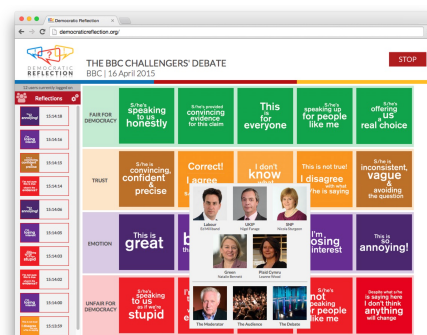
Democratic Reflection

democraticreflection.org/

DEMOCRATIC REFLECTION

THE BBC CHALLENGERS' DEBATE
BBC | 16 April 2015

STOP

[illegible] users currently logged on

Reflections

13:14:20
13:14:16
13:14:16
13:14:14
13:14:06
13:14:03
13:14:03
13:14:00
13:13:59

FAIR FOR DEMOCRACY

S/he's speaking to us honestly

S/he's provided convincing evidence for this claim

This is for everyone

S/he's speaking up for people like me

S/he's offering us real choice

TRUST

S/he is convincing, confident & precise

Correct! I agree

I don't know

This is not true!

I disagree with what s/he is saying

S/he is inconsistent, vague & avoiding the question

EMOTION

This is great

I'm losing interest

This is so annoying!

UNFAIR FOR DEMOCRACY

S/he's speaking to us as if we're stupid

S/he's not speaking for people like me

Despite what s/he is saying here I don't think anything will change

Labour
Ed Miliband

UKIP
Nigel Farage

SNP
Nicola Sturgeon

Green
Natalie Bennett

Plaid Cymru
Leanne Wood

The Moderator

The Audience

The Debate